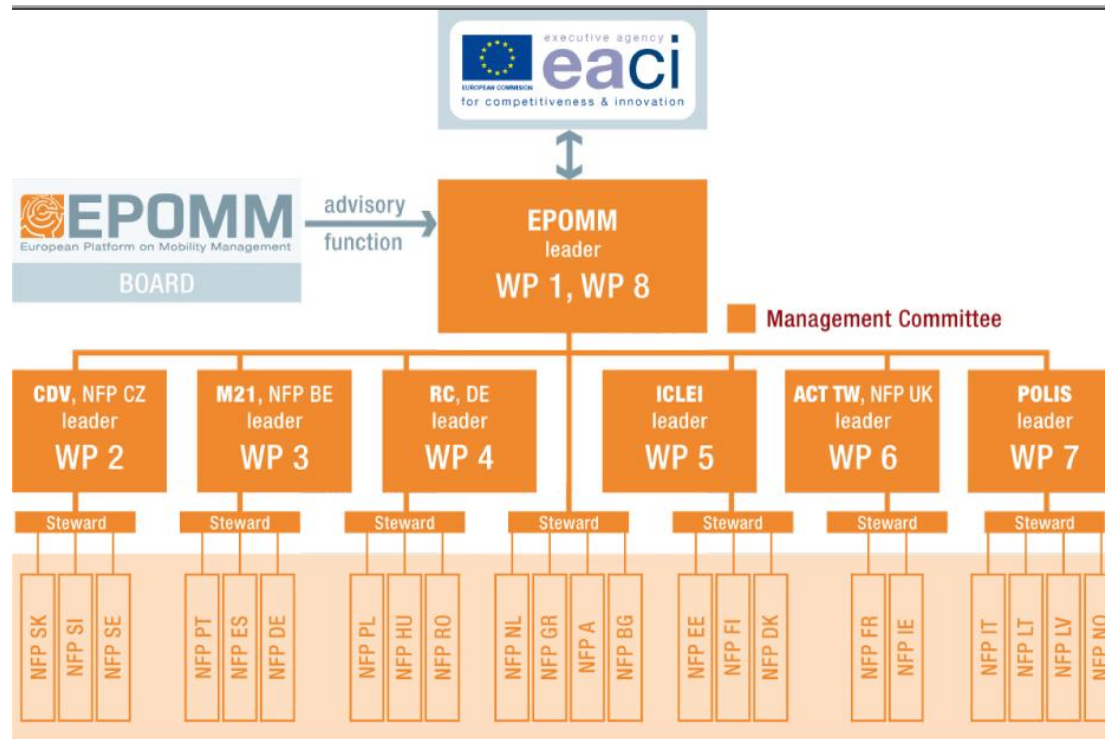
executive agency
EUROPEAN COMMISSION
eaci
for competitiveness & innovation

EPOMM
European Platform on Mobility Management
BOARD

advisory function

EPOMM
leader
WP 1, WP 8

Management Committee

CDV, NFP CZ
leader
WP 2

M21, NFP BE
leader
WP 3

RC, DE
leader
WP 4

ICLEI
leader
WP 5

ACT TW, NFP UK
leader
WP 6

POLIS
leader
WP 7

Steward
Steward
Steward
Steward
Steward
Steward
Steward

NFP SK
NFP SI
NFP SE
NFP PT
NFP ES
NFP DE
NFP PL
NFP HU
NFP RO
NFP NL
NFP GR
NFP A
NFP BG
NFP EE
NFP FI
NFP DK
NFP FR
NFP IE
NFP IT
NFP LT
NFP LV
NFP NO